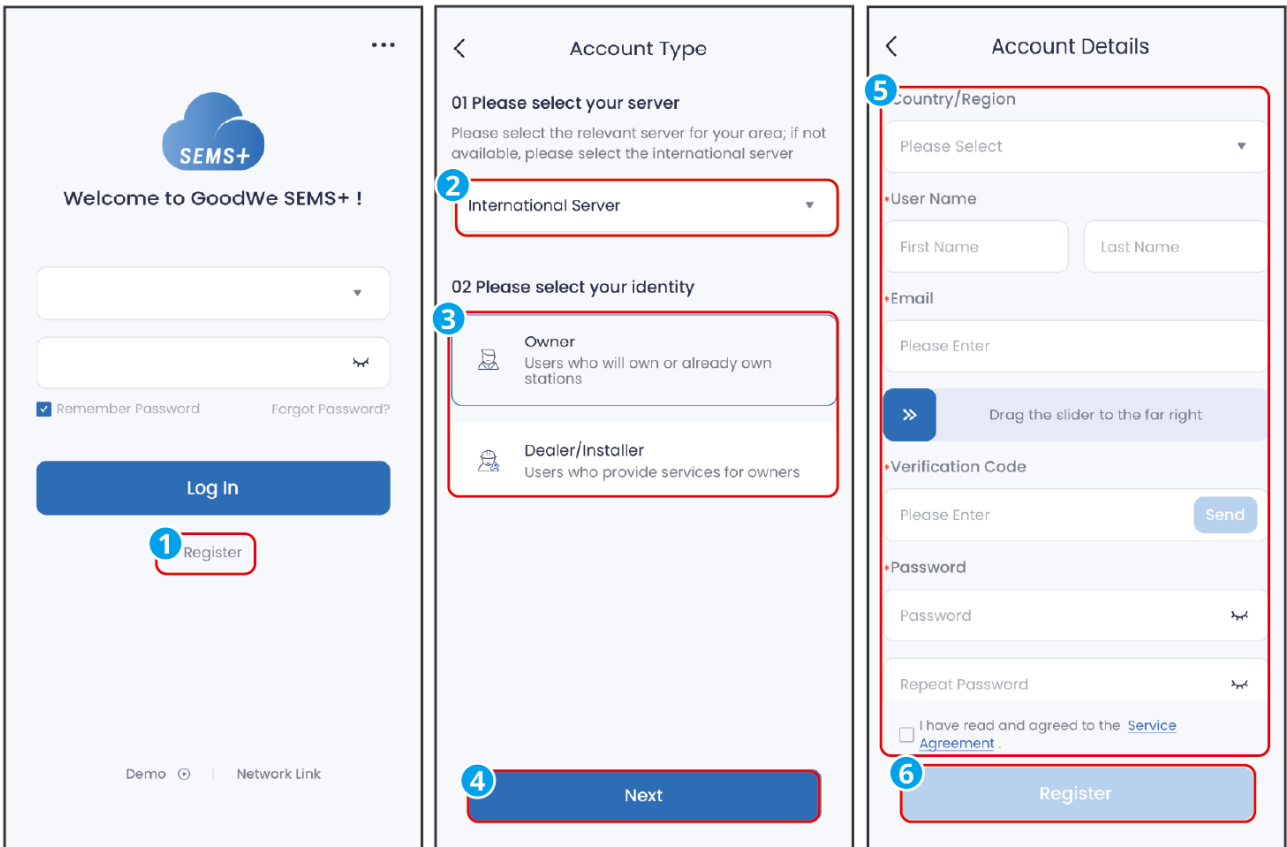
SEMS+

Welcome to GoodWe SEMS+ !

Remember Password

Forgot Password?

Log In

1 Register

Demo | Network Link

Account Type

01 Please select your server

Please select the relevant server for your area; if not available, please select the international server

2 International Server

02 Please select your identity

3 Owner
Users who will own or already own stations

Dealer/Installer
Users who provide services for owners

4 Next

Account Details

5 Country/Region

Please Select

*User Name

First Name

Last Name

*Email

Please Enter

Drag the slider to the far right

*Verification Code

Please Enter

Send

*Password

Password

Repeat Password

I have read and agreed to the Service Agreement .

6 Register